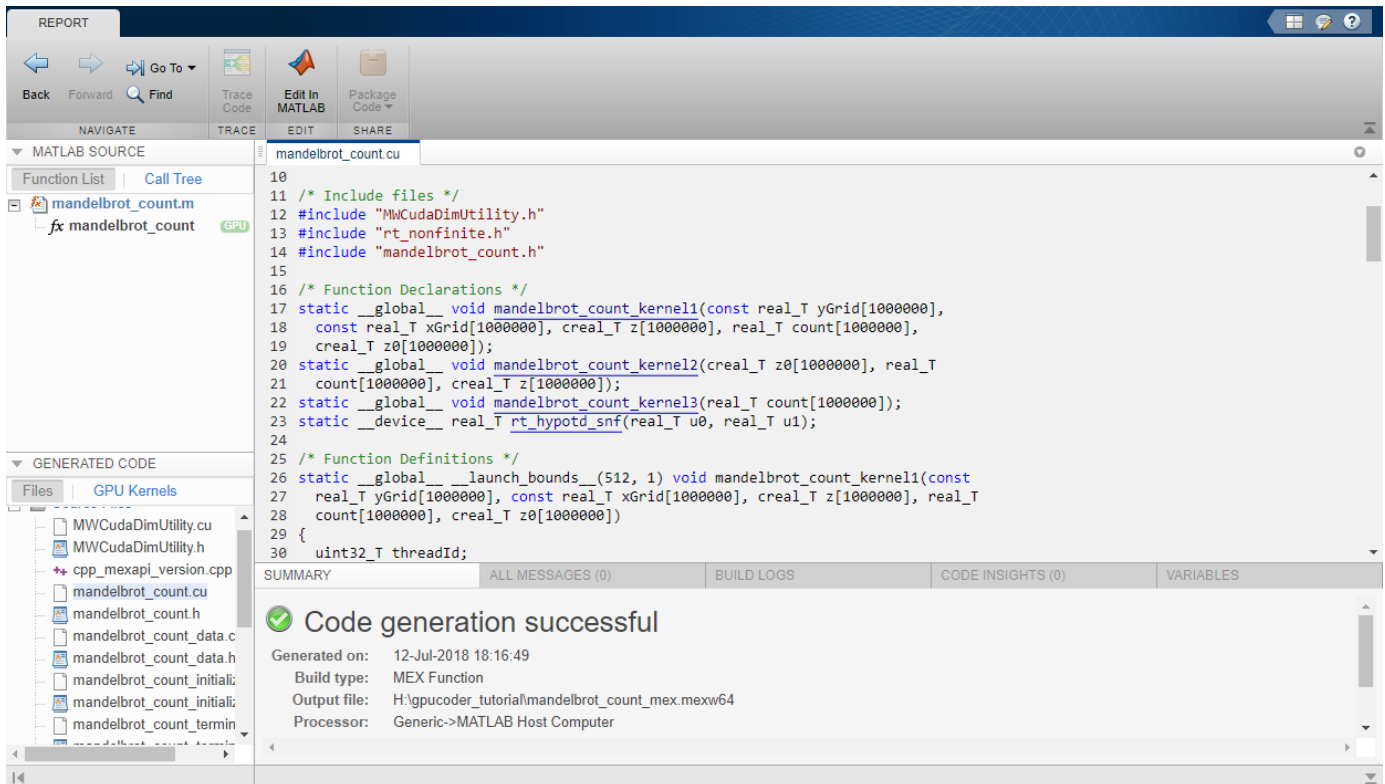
REPORT

Back Forward Go To Find Trace Code Edit In MATLAB Package Code

NAVIGATE TRACE EDIT SHARE

MATLAB SOURCE

Function List | Call Tree

mandelbrot_count.m
fx mandelbrot_count GPU

GENERATED CODE

Files | GPU Kernels

MWCudaDimUtility.cu
MWCudaDimUtility.h
cpp_mexapi_version.cpp
mandelbrot_count.cu
mandelbrot_count.h
mandelbrot_count_data.c
mandelbrot_count_data.h
mandelbrot_count_initializ
mandelbrot_count_initializ
mandelbrot_count_termin

mandelbrot_count.cu

10
11 /* Include files */
12 #include "MWCudaDimUtility.h"
13 #include "rt_nonfinite.h"
14 #include "mandelbrot_count.h"
15
16 /* Function Declarations */
17 static __global__ void mandelbrot_count_kernel1(const real_T yGrid[1000000],
18 const real_T xGrid[1000000], creal_T z[1000000], real_T count[1000000],
19 creal_T z0[1000000]);
20 static __global__ void mandelbrot_count_kernel2(creal_T z0[1000000], real_T
21 count[1000000], creal_T z[1000000]);
22 static __global__ void mandelbrot_count_kernel3(real_T count[1000000]);
23 static __device__ real_T rt_hypotd_snf(real_T u0, real_T u1);
24
25 /* Function Definitions */
26 static __global__ __launch_bounds__(512, 1) void mandelbrot_count_kernel1(const
27 real_T yGrid[1000000], const real_T xGrid[1000000], creal_T z[1000000], real_T
28 count[1000000], creal_T z0[1000000])
29 {
30 uint32_T threadId;

SUMMARY | ALL MESSAGES (0) | BUILD LOGS | CODE INSIGHTS (0) | VARIABLES

Code generation successful

Generated on: 12-Jul-2018 18:16:49
Build type: MEX Function
Output file: H:\gpucoder_tutorial\mandelbrot_count_mex.mexw64
Processor: Generic->MATLAB Host Computer